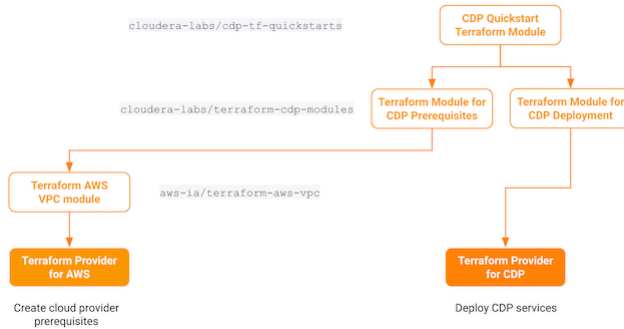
cloudera-labs/cdp-tf-quickstarts

CDP Quickstart Terraform Module

cloudera-labs/terraform-cdp-modules

Terraform Module for CDP Prerequisites

Terraform Module for CDP Deployment

Terraform AWS VPC module

aws-ia/terraform-aws-vpc

Terraform Provider for AWS

Terraform Provider for CDP

Create cloud provider prerequisites

Deploy CDP services